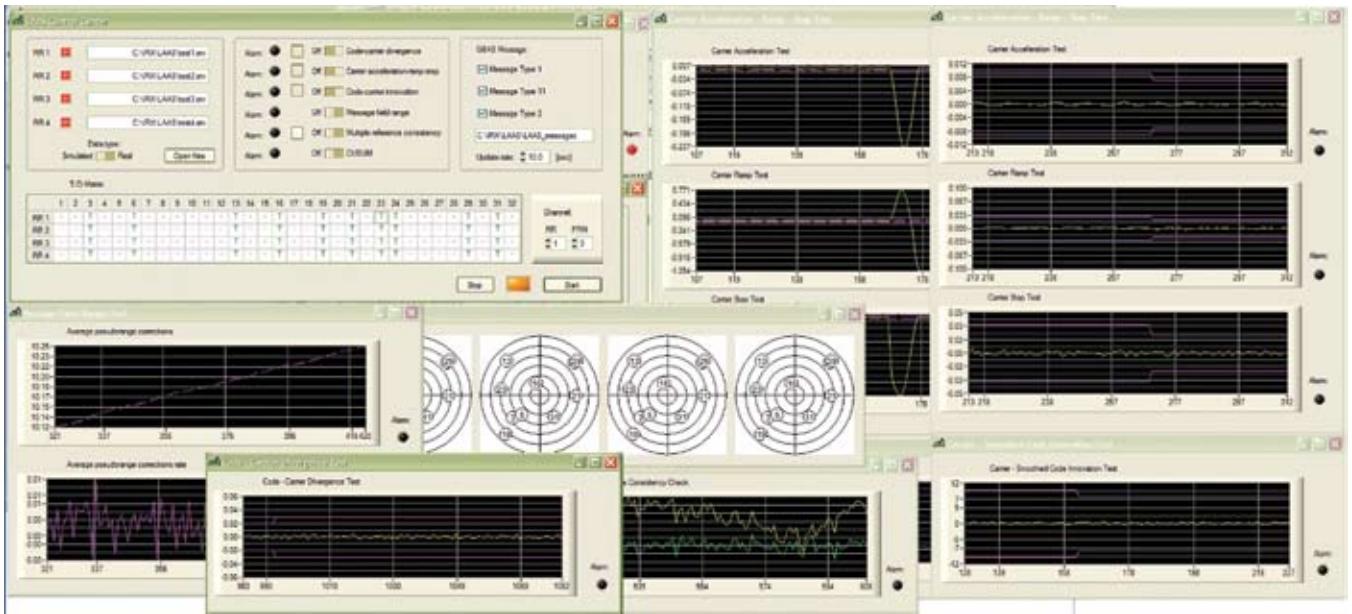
RR 1 C:\RX\LAAS\test1.ev
RR 2 C:\RX\LAAS\test2.ev
RR 3 C:\RX\LAAS\test3.ev
RR 4 C:\RX\LAAS\test4.ev
Data type:
Simulated Real
Open files

Alarm Off Code/carrier divergence
Alarm Off Carrier acceleration/ramp/step
Alarm Off Code-carrier innovation
Alarm Off Message field range
Alarm Off Multiple reference consistency
Alarm Off CUSUM

GBAS Message
Message Type 1
Message Type 11
Message Type 2
C:\RX\LAAS\LAAS_messages
Update rate: 10.0 [sec]

T/O Mask
1 2 3 4 5 6 7 8 9 10 11 12 13 14 15 16 17 18 19 20 21 22 23 24 25 26 27 28 29 30 31 32
RR 1
RR 2
RR 3
RR 4

Channel
RR PRN
1 3

Stop Start

Carrier Acceleration Test
Carrier Ramp Test
Carrier Step Test
Alarm

Carrier Acceleration Test
Carrier Ramp Test
Carrier Step Test
Alarm

Average pseudorange corrections
Average pseudorange corrections rate
Alarm

Code - Carrier Divergence Test
Alarm

Consistency Check

Carrier - Smoothed Code Innovation Test
Alarm